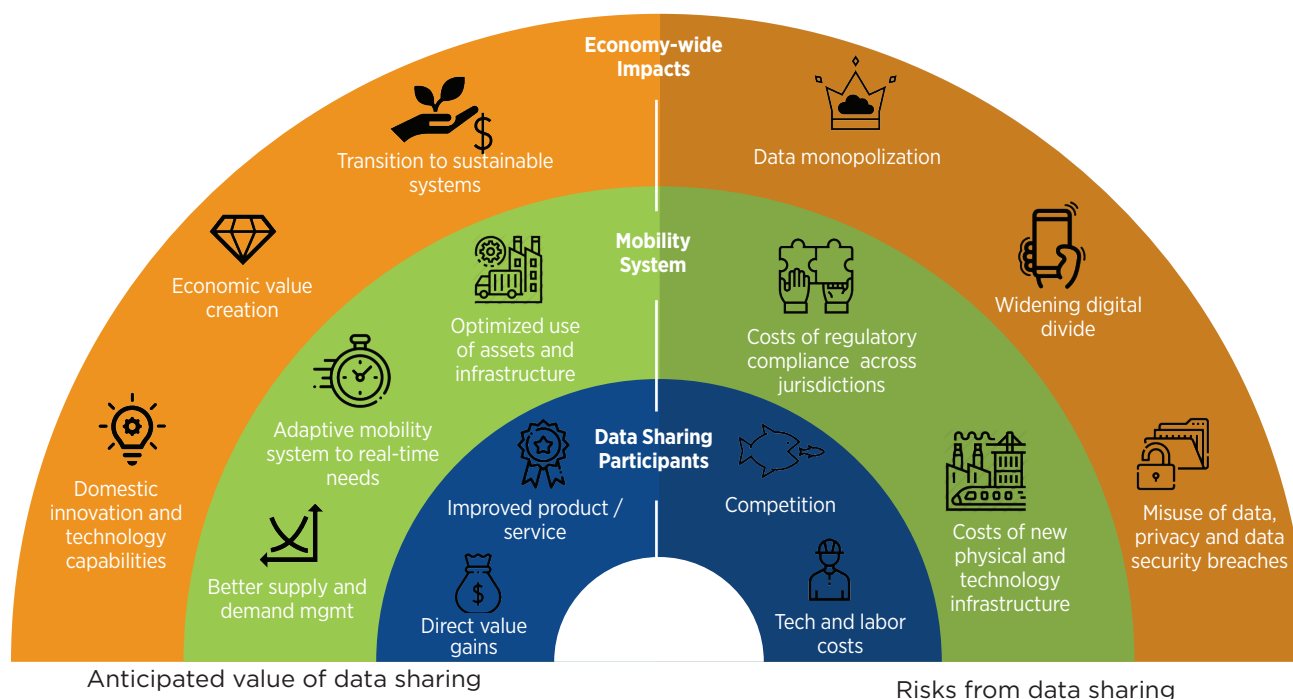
Economy-wide Impacts

Transition to sustainable systems

Data monopolization

Economic value creation

Widening digital divide

Domestic innovation and technology capabilities

Misuse of data, privacy and data security breaches

Mobility System

Optimized use of assets and infrastructure

Costs of regulatory compliance across jurisdictions

Adaptive mobility system to real-time needs

Costs of new physical and technology infrastructure

Better supply and demand mgmt

Data Sharing Participants

Improved product / service

Competition

Direct value gains

Tech and labor costs

Anticipated value of data sharing

Risks from data sharing